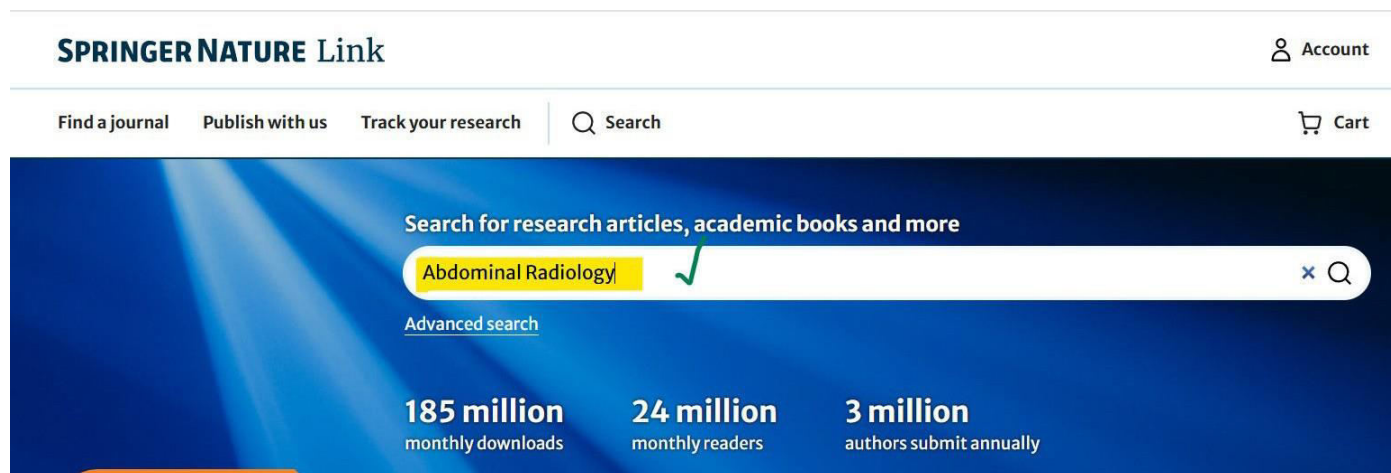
SPRINGER NATURE Link

Account

Find a journal Publish with us Track your research Search

Cart

Search for research articles, academic books and more

Abdominal Radiology

Advanced search

185 million
monthly downloads

24 million
monthly readers

3 million
authors submit annually